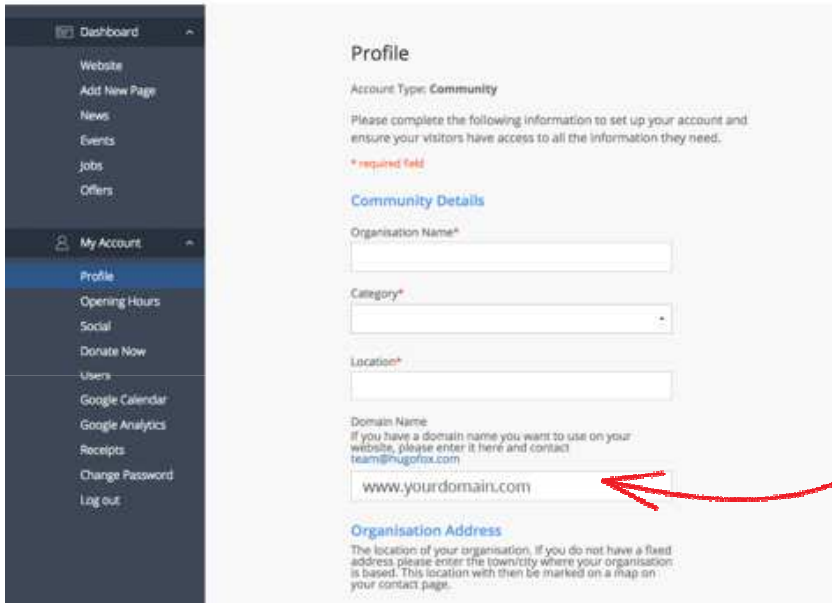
Dashboard

Website

Add New Page

News

Events

Jobs

Offers

My Account

Profile

Opening Hours

Social

Donate Now

Users

Google Calendar

Google Analytics

Receipts

Change Password

Log out

Profile

Account Type: Community

Please complete the following information to set up your account and ensure your visitors have access to all the information they need.

* required field

Community Details

Organisation Name*

Category*

Location*

Domain Name

If you have a domain name you want to use on your website, please enter it here and contact team@hugofox.com

www.yourdomain.com

Organisation Address

The location of your organisation. If you do not have a fixed address please enter the town/city where your organisation is based. This location with then be marked on a map on your contact page.